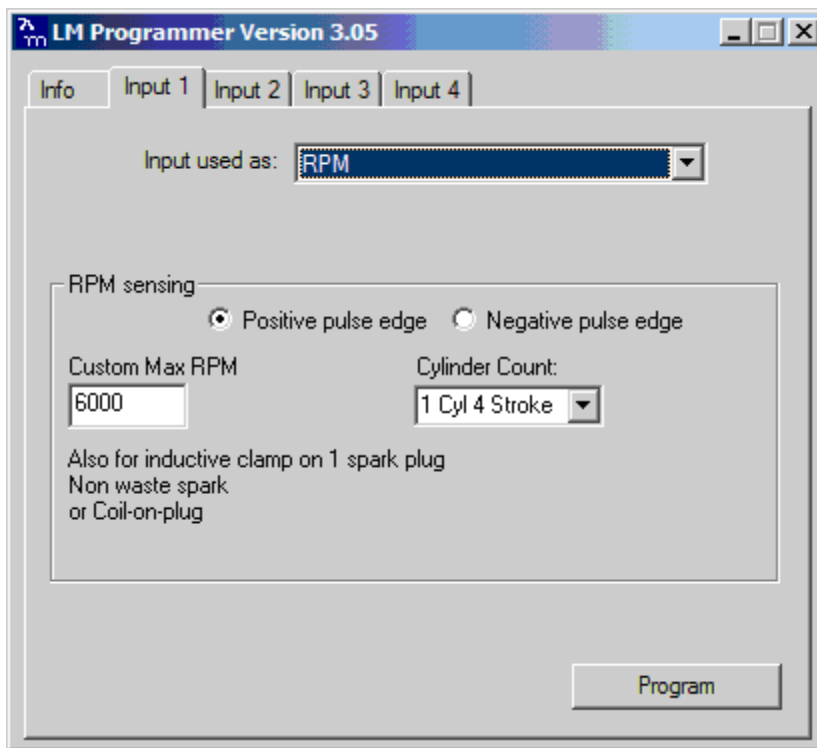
LM Programmer Version 3.05

Info | Input 1 | Input 2 | Input 3 | Input 4

Input used as: RPM

RPM sensing

Positive pulse edge  Negative pulse edge

Custom Max RPM
6000

Cylinder Count:
1 Cyl 4 Stroke

Also for inductive clamp on 1 spark plug
Non waste spark
or Coil-on-plug

Program